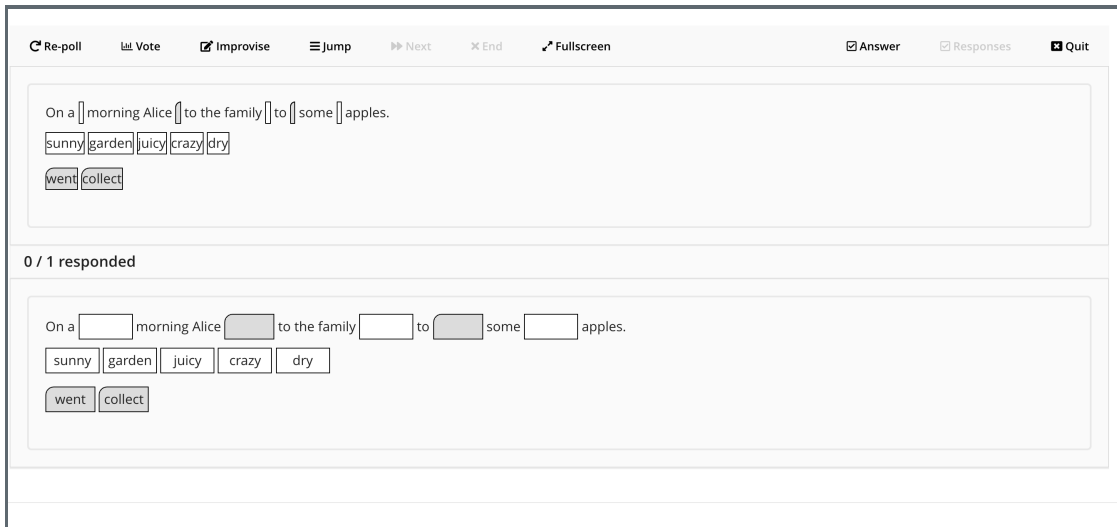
Re-poll Vote Improvise Jump Next End Fullscreen Answer Responses Quit

On a [ ] morning Alice [ ] to the family [ ] to [ ] some [ ] apples.

sunny garden juicy crazy dry

went collect

0 / 1 responded

On a [ ] morning Alice [ ] to the family [ ] to [ ] some [ ] apples.

sunny garden juicy crazy dry

went collect